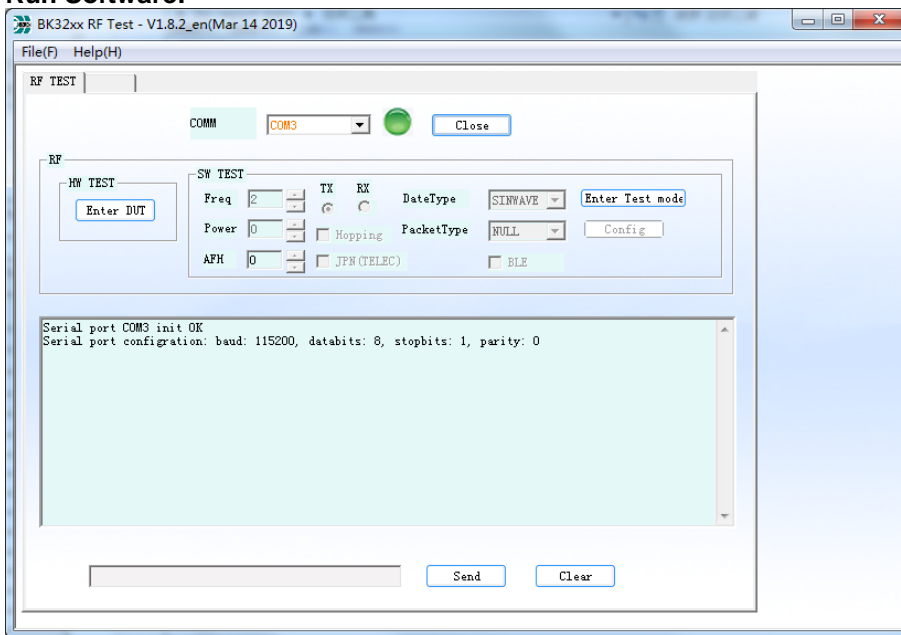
BK32xx RF Test - V1.8.2_en(Mar 14 2019)

File(F) Help(H)

RF TEST

COMM COM3 Close

RF

HW TEST

Enter DUT

SW TEST

Freq 2

TX RX

DateType SINWAVE

Enter Test mode

Power 0

Hopping

PacketType NULL

Config

AFH 0

JPN(TELEC)

BLE

Serial port COM3 init OK
Serial port configration: baud: 115200, databits: 8, stopbits: 1, parity: 0

Send Clear